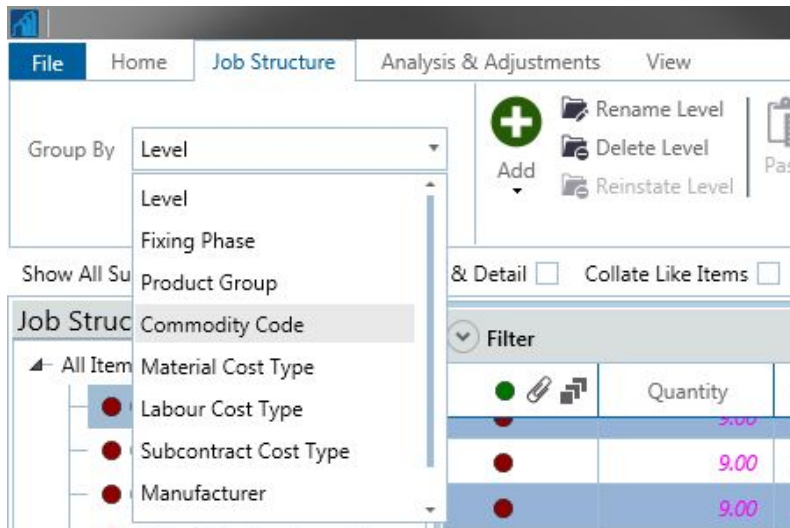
File Home Job Structure Analysis & Adjustments View

Group By Level

Level
Fixing Phase
Product Group
Commodity Code
Material Cost Type
Labour Cost Type
Subcontract Cost Type
Manufacturer

Add

Rename Level
Delete Level
Reinstate Level

Pas

Show All Su

& Detail
Collate Like Items

Job Struc

All Item

Filter

Quantity

9.00
9.00
9.00